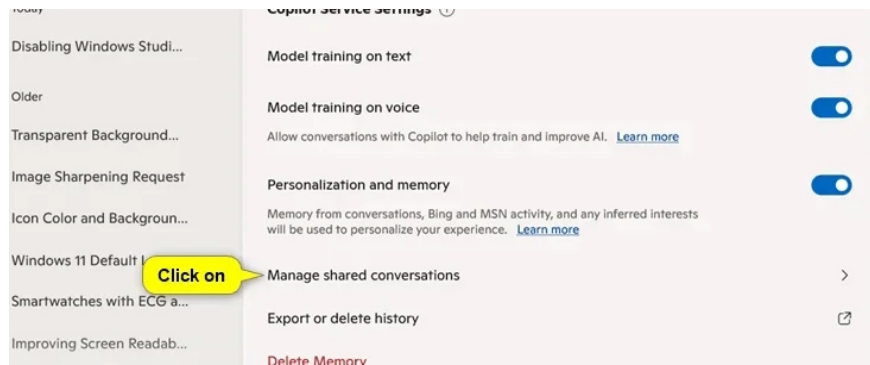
Today

Disabling Windows Studi...

Older

Transparent Background...

Image Sharpening Request

Icon Color and Backgroun...

Windows 11 Default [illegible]

Smartwatches with ECG a...

Improving Screen Readab...

Copilot Service Settings

Model training on text

Model training on voice

Allow conversations with Copilot to help train and improve AI. Learn more

Personalization and memory

Memory from conversations, Bing and MSN activity, and any inferred interests will be used to personalize your experience. Learn more

Click on

Manage shared conversations

Export or delete history

Delete Memory